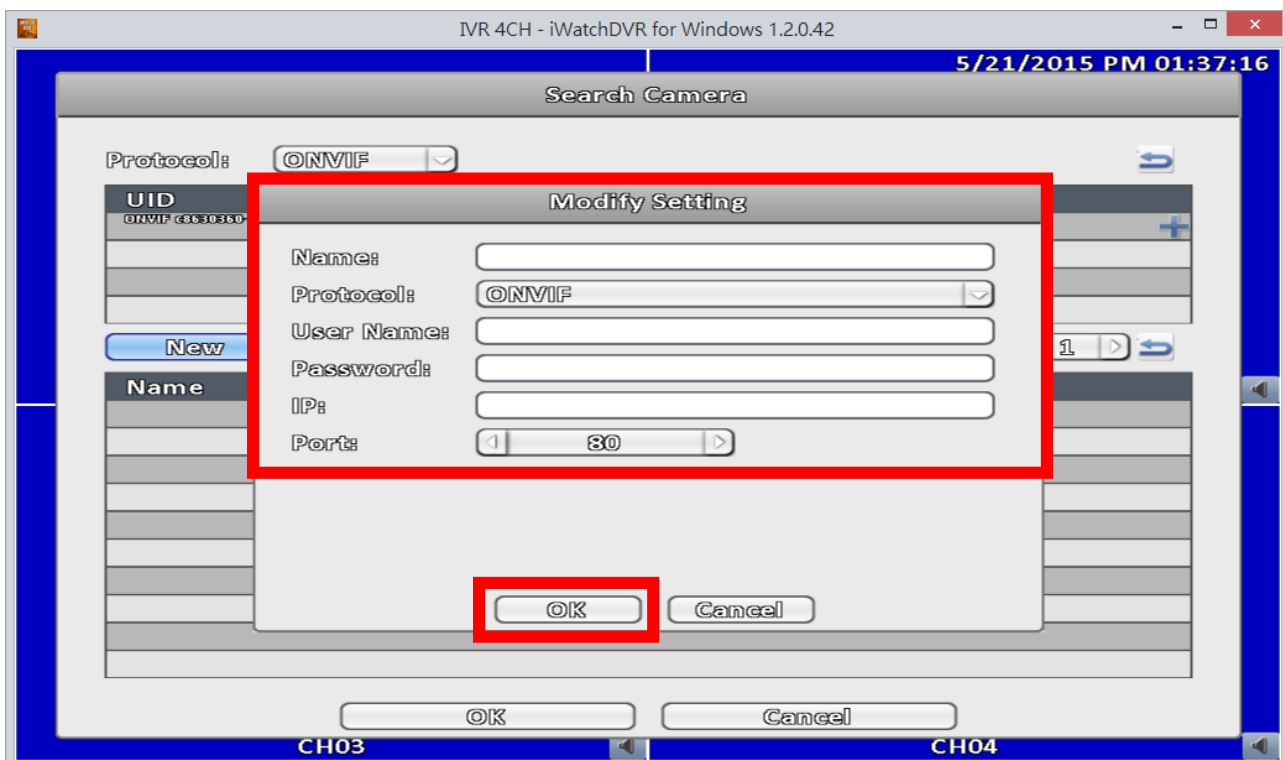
IVR 4CH - iWatchDVR for Windows 1.2.0.42

5/21/2015 PM 01:37:16

Search Camera

Protocol: ONVIF

UID

ONVIF c8630360-

New

1

Name

Modify Setting

Name:

Protocol: ONVIF

User Name:

Password:

IP:

Port: 80

OK Cancel

OK Cancel

CH03 CH04